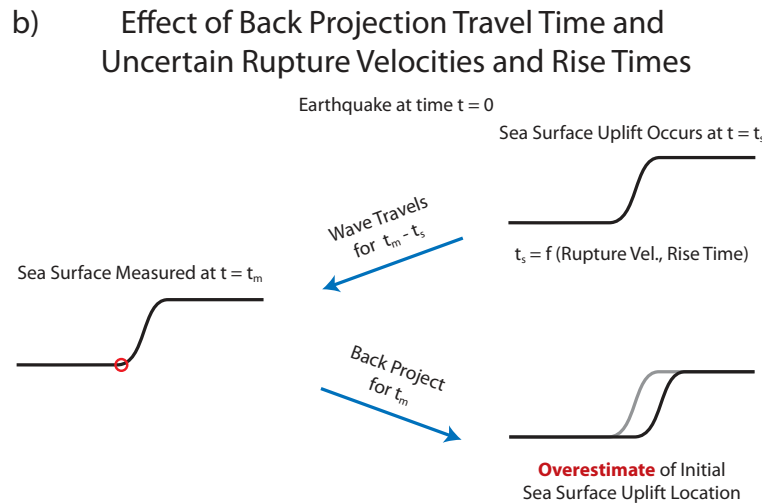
b) Effect of Back Projection Travel Time and Uncertain Rupture Velocities and Rise Times

Earthquake at time t = 0

Sea Surface Uplift Occurs at t = $t_s$

Wave Travels for $t_m$ - $t_s$

$t_s$ = f (Rupture Vel., Rise Time)

Sea Surface Measured at t = $t_m$

Back Project for $t_m$

Overestimate of Initial Sea Surface Uplift Location